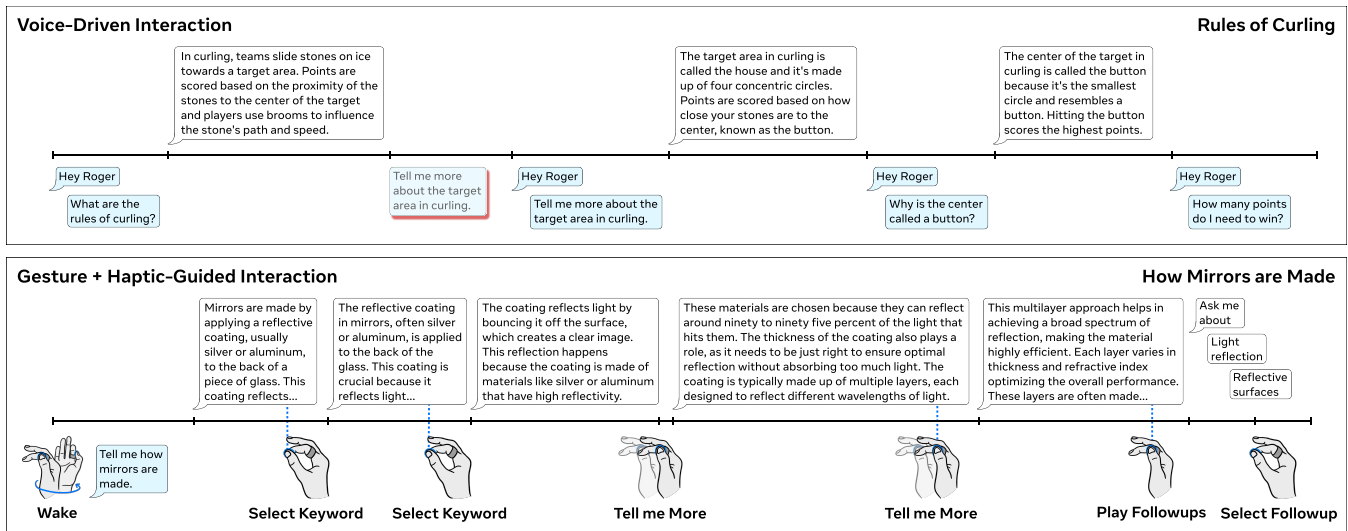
Voice-Driven Interaction

Rules of Curling

In curling, teams slide stones on ice towards a target area. Points are scored based on the proximity of the stones to the center of the target and players use brooms to influence the stone's path and speed.

The target area in curling is called the house and it's made up of four concentric circles. Points are scored based on how close your stones are to the center, known as the button.

The center of the target in curling is called the button because it's the smallest circle and resembles a button. Hitting the button scores the highest points.

Hey Roger

What are the rules of curling?

Tell me more about the target area in curling.

Hey Roger

Tell me more about the target area in curling.

Hey Roger

Why is the center called a button?

Hey Roger

How many points do I need to win?

Gesture + Haptic-Guided Interaction

How Mirrors are Made

Mirrors are made by applying a reflective coating, usually silver or aluminum, to the back of a piece of glass. This coating reflects...

The reflective coating in mirrors, often silver or aluminum, is applied to the back of the glass. This coating is crucial because it reflects light...

The coating reflects light by bouncing it off the surface, which creates a clear image. This reflection happens because the coating is made of materials like silver or aluminum that have high reflectivity.

These materials are chosen because they can reflect around ninety to ninety five percent of the light that hits them. The thickness of the coating also plays a role, as it needs to be just right to ensure optimal reflection without absorbing too much light. The coating is typically made up of multiple layers, each designed to reflect different wavelengths of light.

This multilayer approach helps in achieving a broad spectrum of reflection, making the material highly efficient. Each layer varies in thickness and refractive index optimizing the overall performance. These layers are often made...

Ask me about

Light reflection

Reflective surfaces

Tell me how mirrors are made.

Wake

Select Keyword

Select Keyword

Tell me More

Tell me More

Play Followups

Select Followup